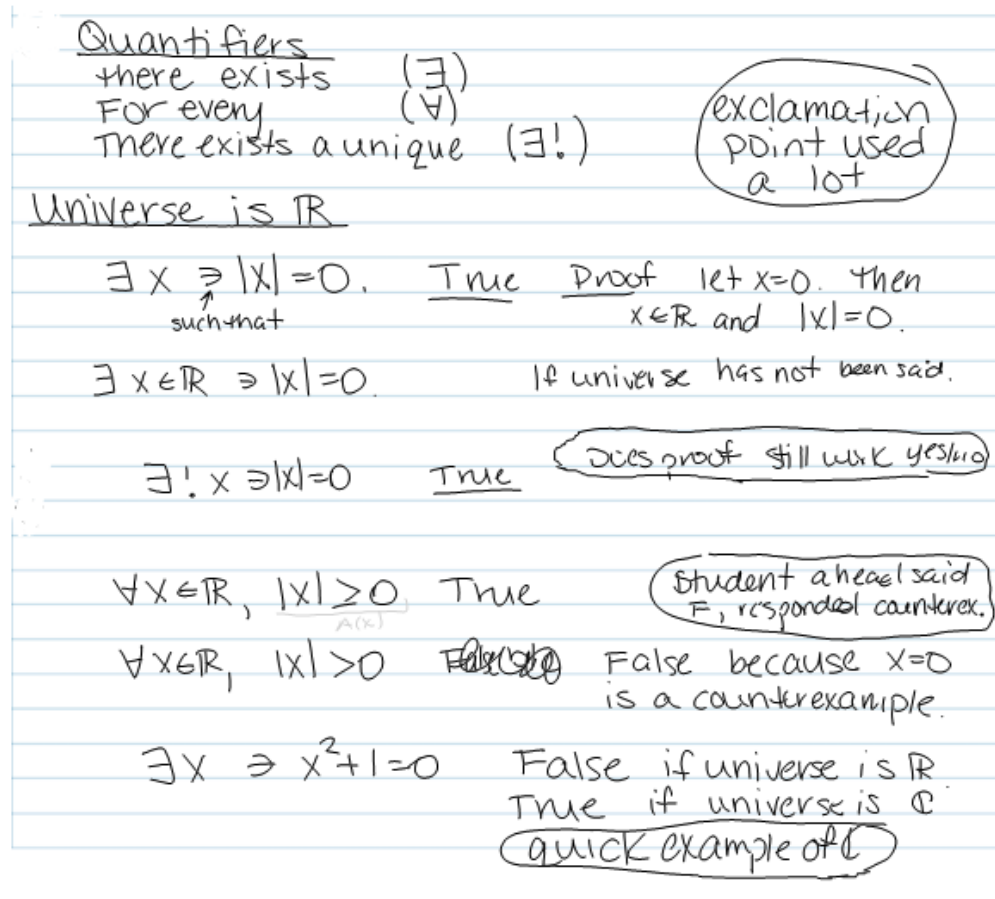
Quantifiers
there exists $(\exists)$
For every $(\forall)$
There exists a unique $(\exists!)$

exclamation point used a lot

Universe is $\mathbb{R}$

$\exists x \ni |x|=0$. True Proof let $x=0$. Then $x \in \mathbb{R}$ and $|x|=0$.
such that

$\exists x \in \mathbb{R} \ni |x|=0$ If universe has not been said.

$\exists! x \ni |x|=0$ True Does proof still work yes/no

$\forall x \in \mathbb{R}, |x| \geq 0$ True
$A(x)$
Student ahead said F, responded counterex.

$\forall x \in \mathbb{R}, |x| > 0$ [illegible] False because $x=0$ is a counterexample.

$\exists x \ni x^2+1=0$ False if universe is $\mathbb{R}$
True if universe is $\mathbb{C}$
quick example of $\mathbb{C}$